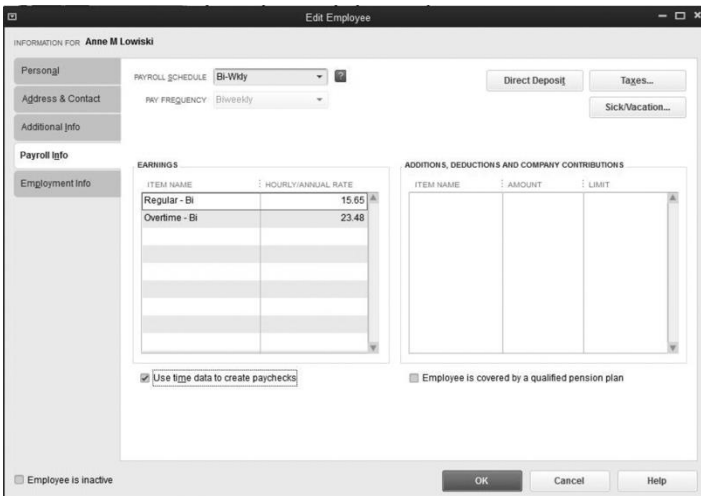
Edit Employee

INFORMATION FOR Anne M Lowiski

Personal

Address & Contact

Additional Info

Payroll Info

Employment Info

PAYROLL SCHEDULE Bi-Wkly

PAY FREQUENCY Biweekly

Direct Deposit

Taxes...

Sick/Vacation...

EARNINGS

| ITEM NAME | HOURLY/ANNUAL RATE |
|---|---|
| Regular - Bi | 15.65 |
| Overtime - Bi | 23.48 |

ADDITIONS, DEDUCTIONS AND COMPANY CONTRIBUTIONS

| ITEM NAME | AMOUNT | LIMIT |
|---|---|---|

Use time data to create paychecks

Employee is covered by a qualified pension plan

Employee is inactive

OK

Cancel

Help